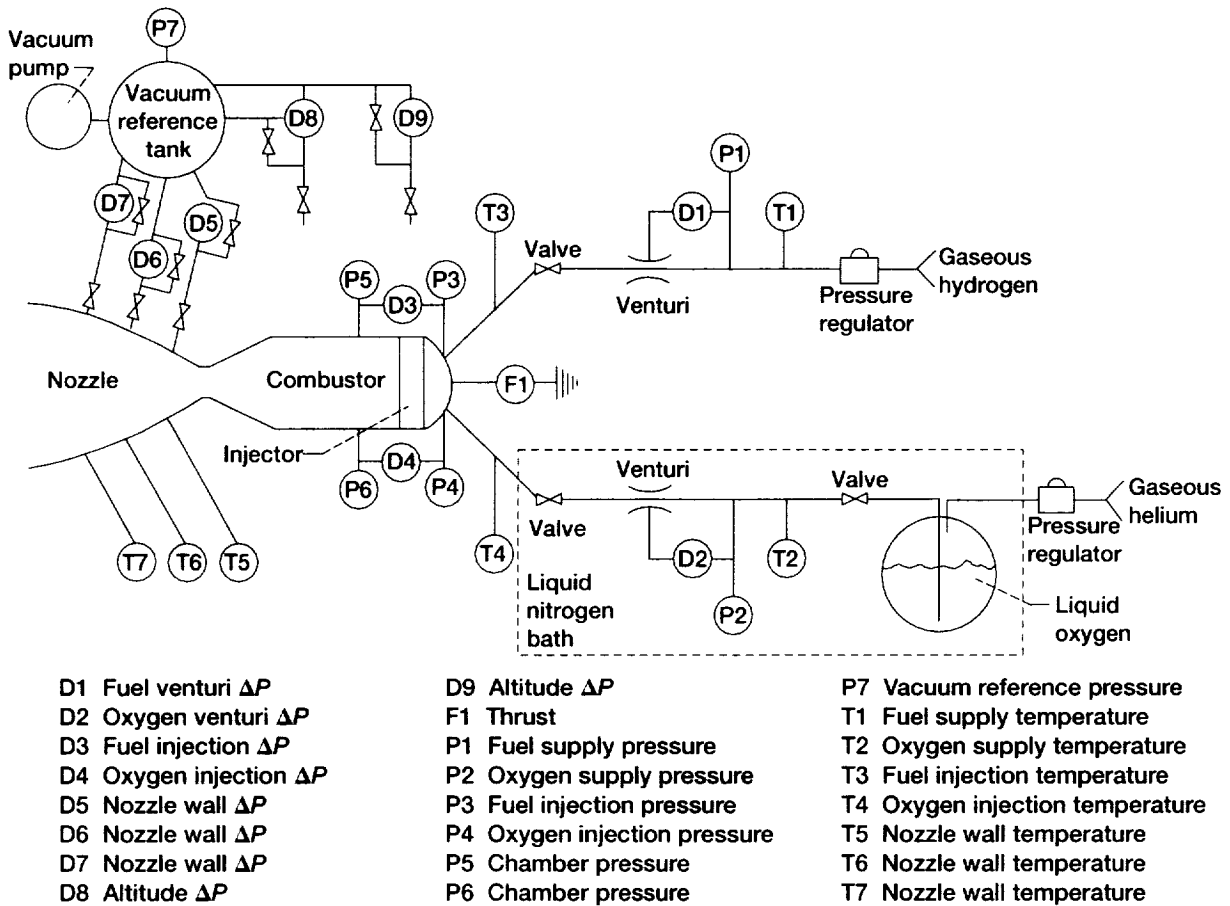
P7

Vacuum pump

Vacuum reference tank

D8

D9

D7

D6

D5

P1

D1

T1

T3

Valve

Venturi

Gaseous hydrogen

Pressure regulator

P5

D3

P3

Nozzle

Combustor

F1

Injector

D4

P6

P4

Venturi

Valve

Gaseous helium

Valve

Pressure regulator

T4

D2

T2

Liquid nitrogen bath

P2

Liquid oxygen

T7

T6

T5

D1 Fuel venturi $\Delta P$
D2 Oxygen venturi $\Delta P$
D3 Fuel injection $\Delta P$
D4 Oxygen injection $\Delta P$
D5 Nozzle wall $\Delta P$
D6 Nozzle wall $\Delta P$
D7 Nozzle wall $\Delta P$
D8 Altitude $\Delta P$

D9 Altitude $\Delta P$
F1 Thrust
P1 Fuel supply pressure
P2 Oxygen supply pressure
P3 Fuel injection pressure
P4 Oxygen injection pressure
P5 Chamber pressure
P6 Chamber pressure

P7 Vacuum reference pressure
T1 Fuel supply temperature
T2 Oxygen supply temperature
T3 Fuel injection temperature
T4 Oxygen injection temperature
T5 Nozzle wall temperature
T6 Nozzle wall temperature
T7 Nozzle wall temperature